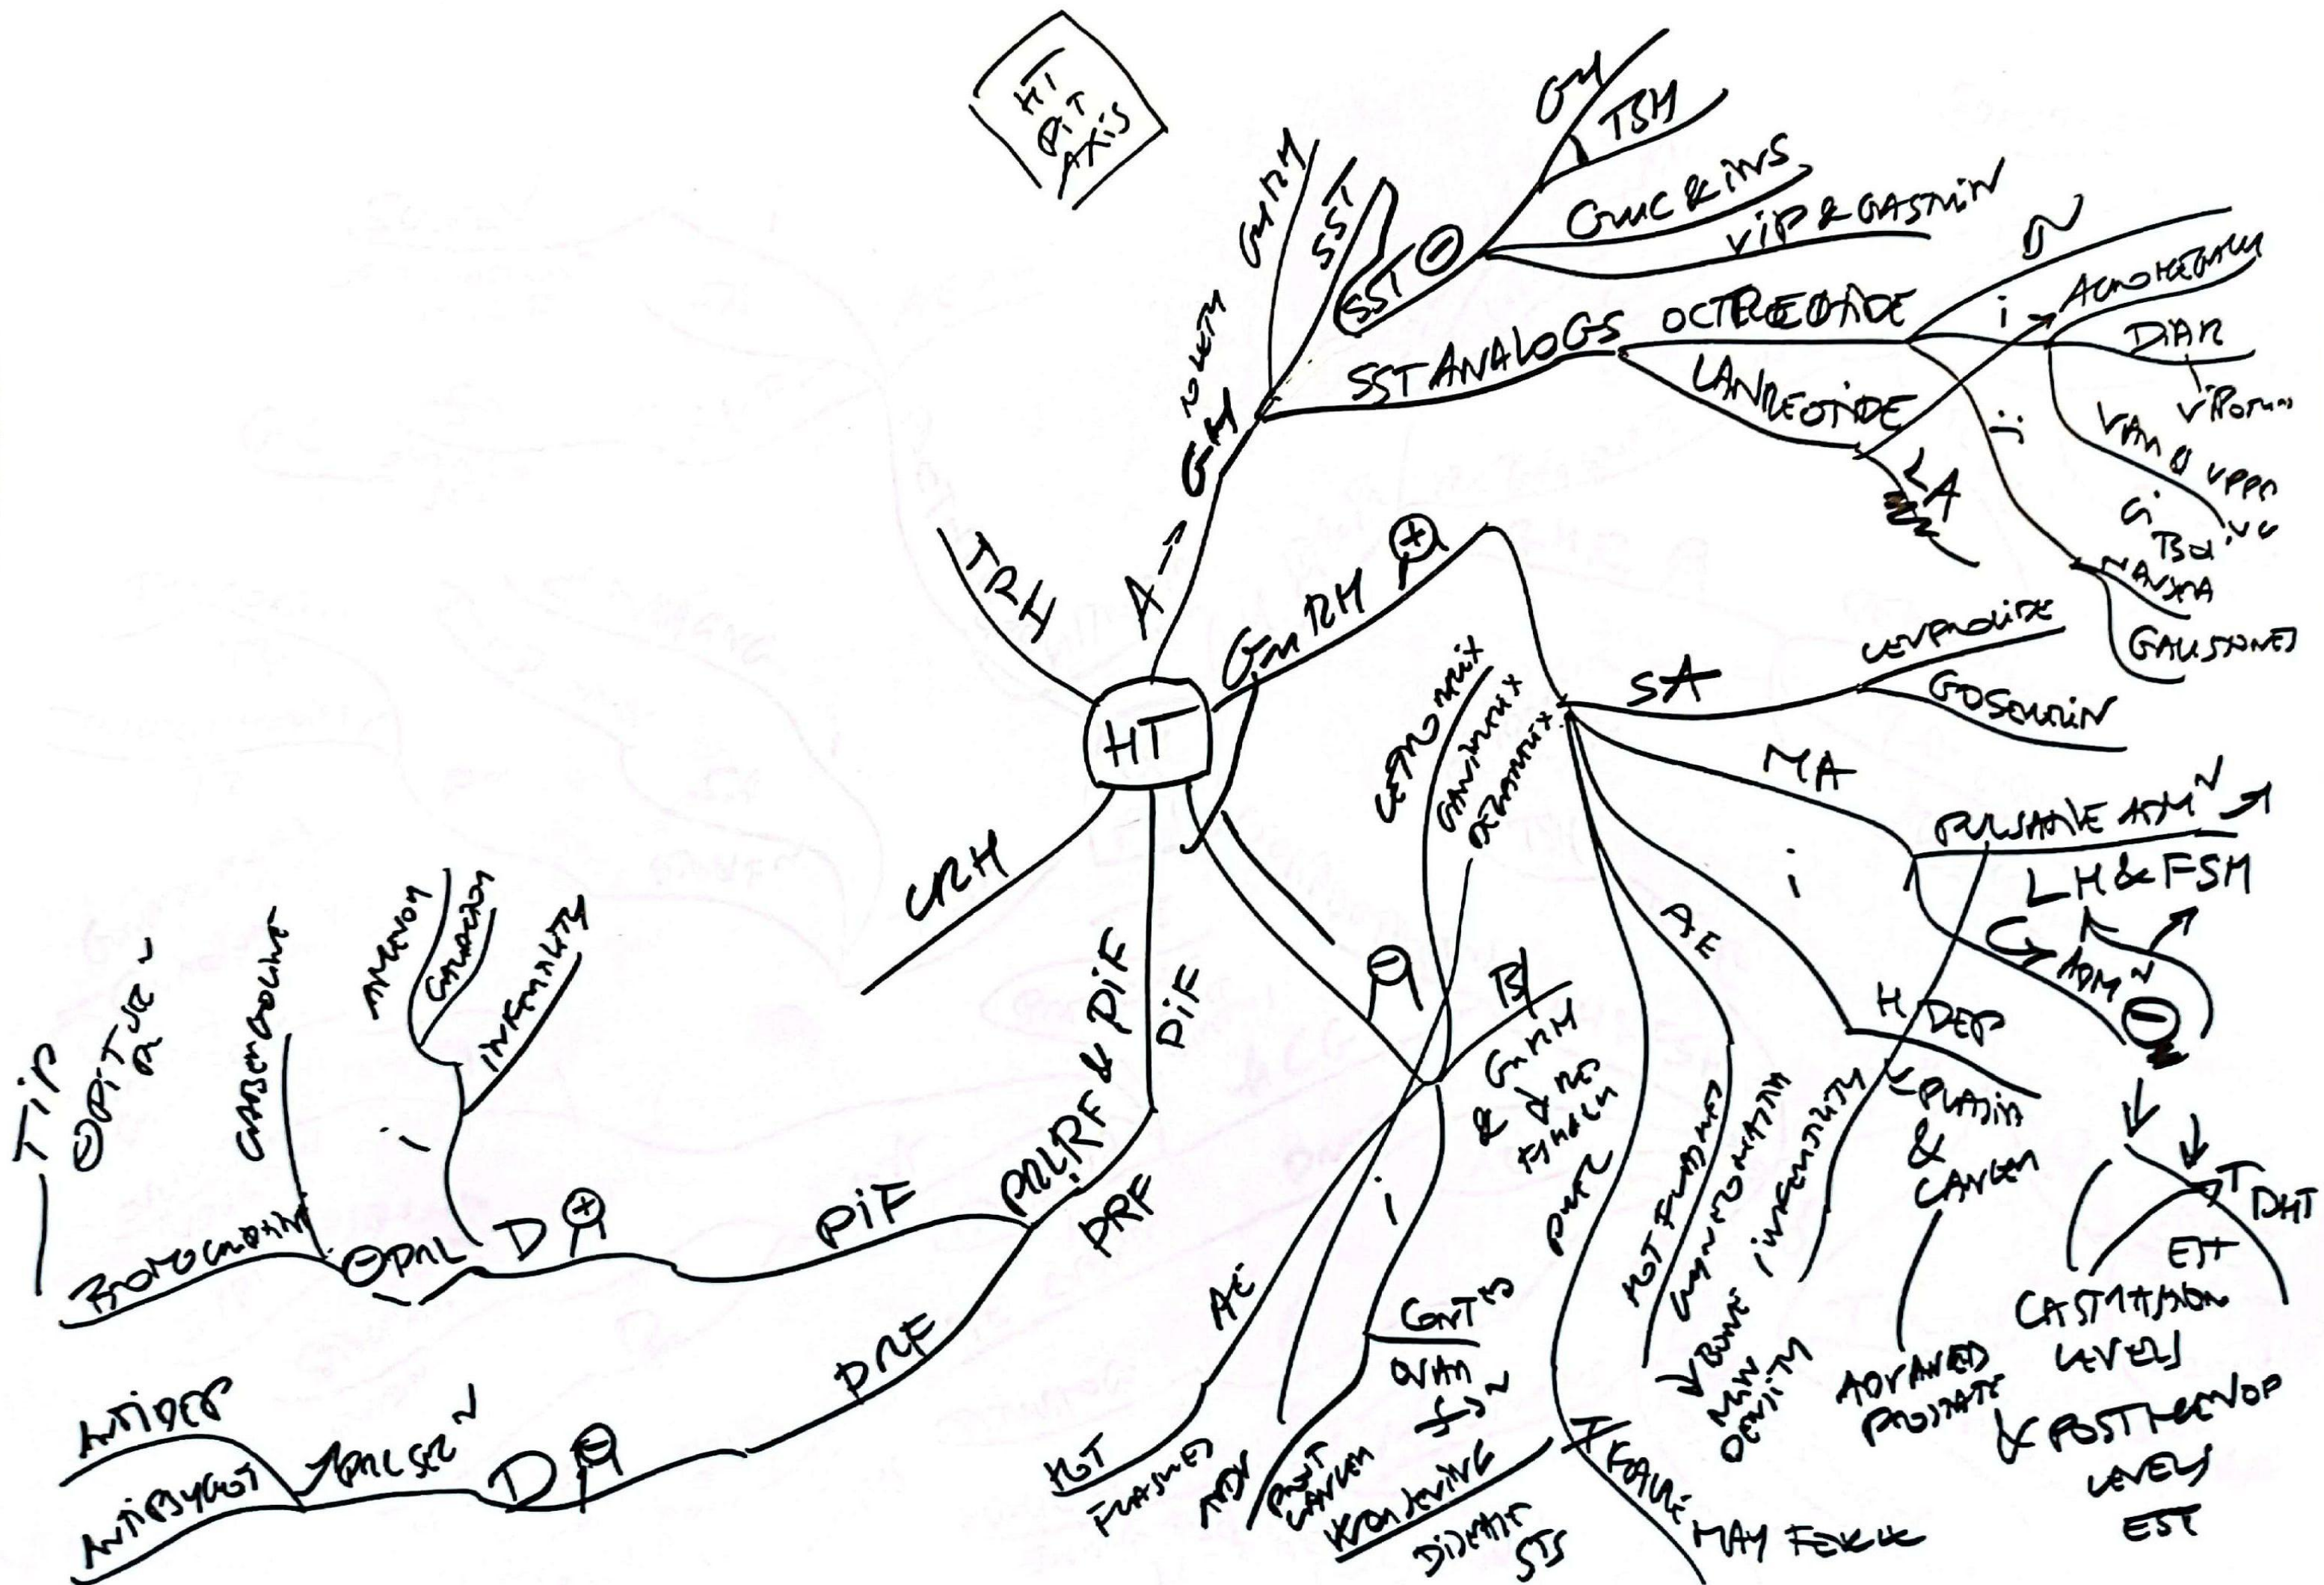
HT
PIT
AXIS

HT

TRH
A
GH
GHRH
SST
SST ⊖
GH
TSH
GLUC & INS
VIP & GASTRIN
SST ANALOGS
OCTREOTIDE
LANREOTIDE
LA
i
ACROMEGALY
DIAR
VIPOMA
VARICES
TSH
NAUSEA
GALLSTONES

GnRH ⊕
SA
LEUPROLIDE
GOSERELIN
MA
PULSATILE ADM
LH & FSH
ADM
⊖
i
H DEP
PLASIA & CANCER
ADVANCED PROSTATE
CASTRATION LEVELS
& POSTMENOP LEVELS
EST
EST
T
DHT
AE
HOT FLASHES
INFLAMMATION
INFERTILITY
↓ BONE MIN DENSITY
CETRORELIX
GANIRELIX
DEGARELIX
⊖
i
AE
HOT FLASHES
ABDOMINAL
PROST CANCER
CONTROL OVAR FUNCTION
PREVENTING
PREMATURE
DIDANTE STS
MALE
FEMALE
& GnRH & ANTAGONISTS

CRH
PRLRF & PIF
PIF
PRF
PRF
PIF
D ⊕
OPAL
BROMOCRIPTINE
CABERGOLINE
i
AMENORRHEA
GALACTORRHEA
INFERTILITY
TIP
OPTIC
PRF
D ⊖
ANTIDEP
ANTIPSYCHOT
ANALGESICS